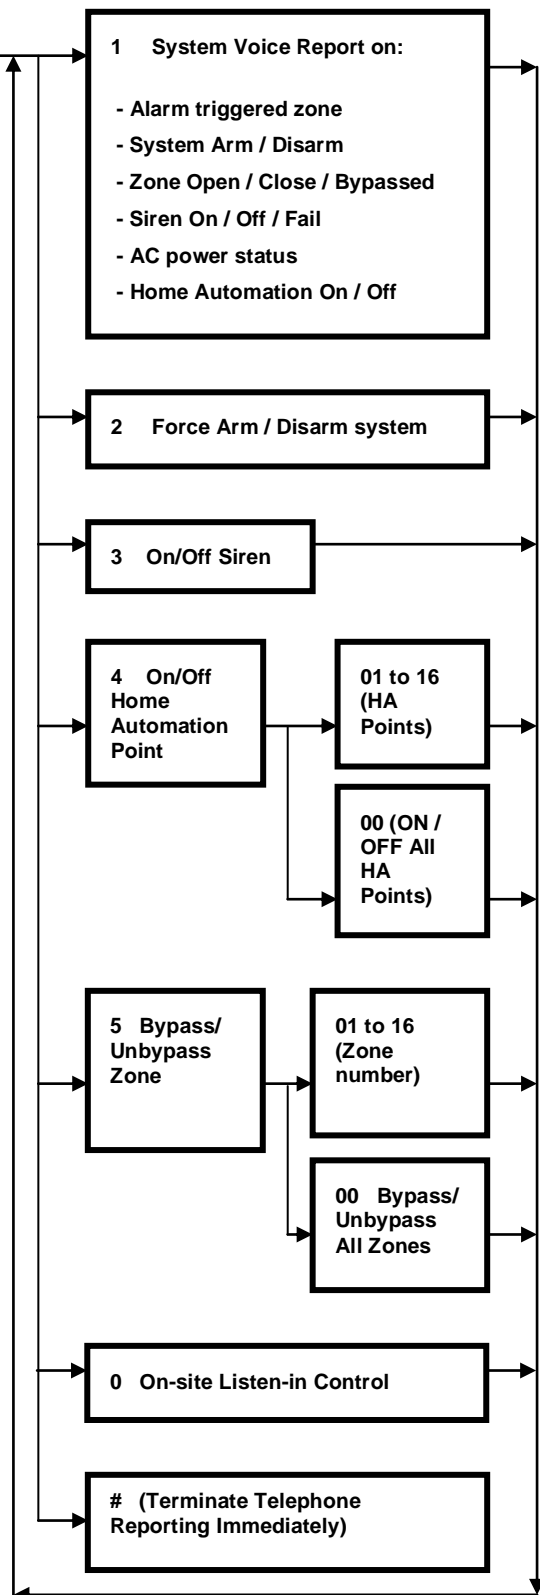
1 System Voice Report on:

- Alarm triggered zone
- System Arm / Disarm
- Zone Open / Close / Bypassed
- Siren On / Off / Fail
- AC power status
- Home Automation On / Off

2 Force Arm / Disarm system

3 On/Off Siren

4 On/Off Home Automation Point

01 to 16 (HA Points)

00 (ON / OFF All HA Points)

5 Bypass/ Unbypass Zone

01 to 16 (Zone number)

00 Bypass/ Unbypass All Zones

0 On-site Listen-in Control

# (Terminate Telephone Reporting Immediately)